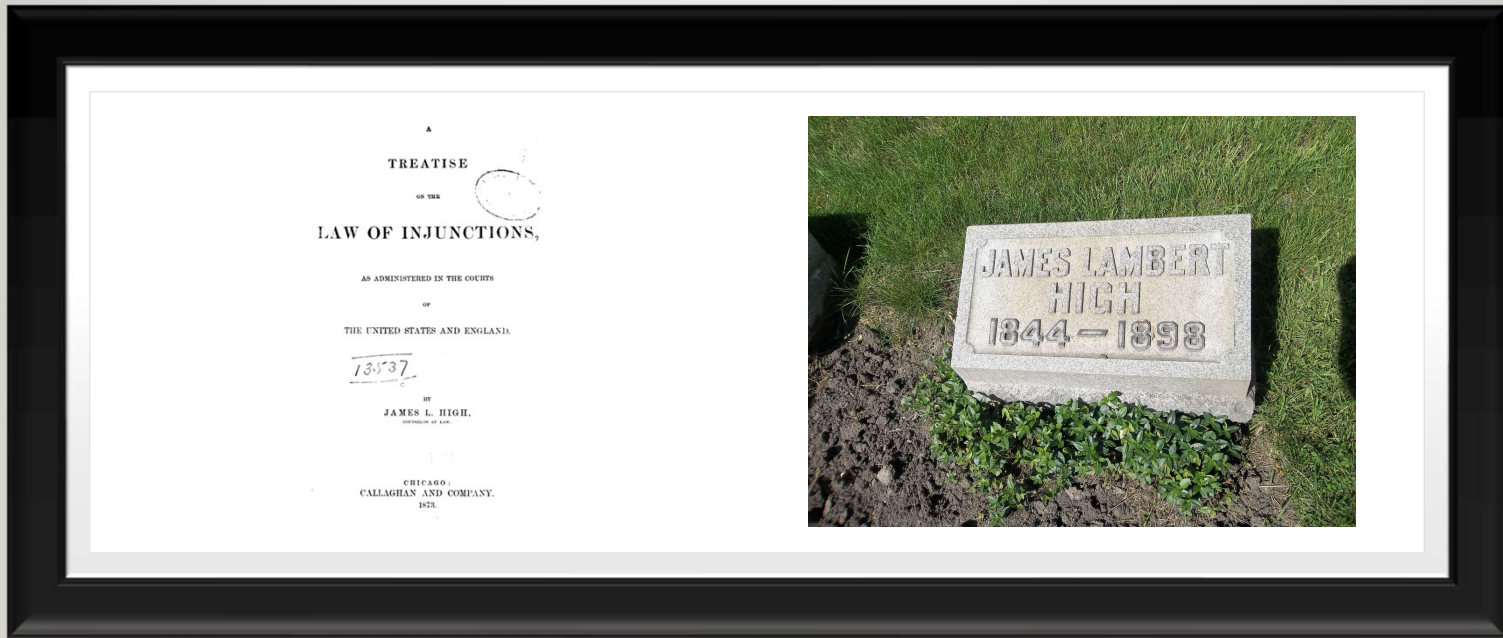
A

TREATISE

ON THE

LAW OF INJUNCTIONS,

AS ADMINISTERED IN THE COURTS

OF

THE UNITED STATES AND ENGLAND.

13537

BY

JAMES L. HIGH,

COUNSELLOR AT LAW.

CHICAGO:
CALLAGHAN AND COMPANY.
1873.

JAMES LAMBERT
HIGH
1844–1898